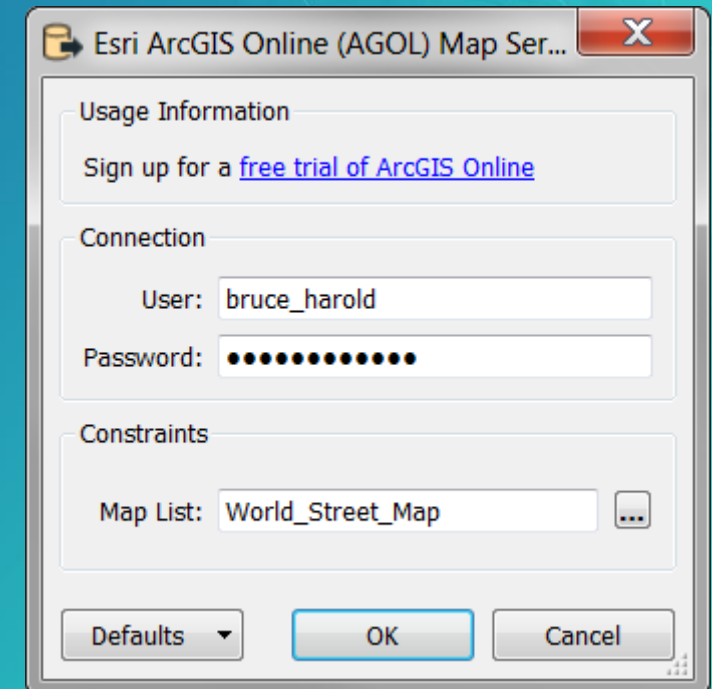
Esri ArcGIS Online (AGOL) Map Ser...

Usage Information

Sign up for a free trial of ArcGIS Online

Connection

User: bruce_harold

Password: ●●●●●●●●●●●●●

Constraints

Map List: World_Street_Map ...

Defaults

OK

Cancel